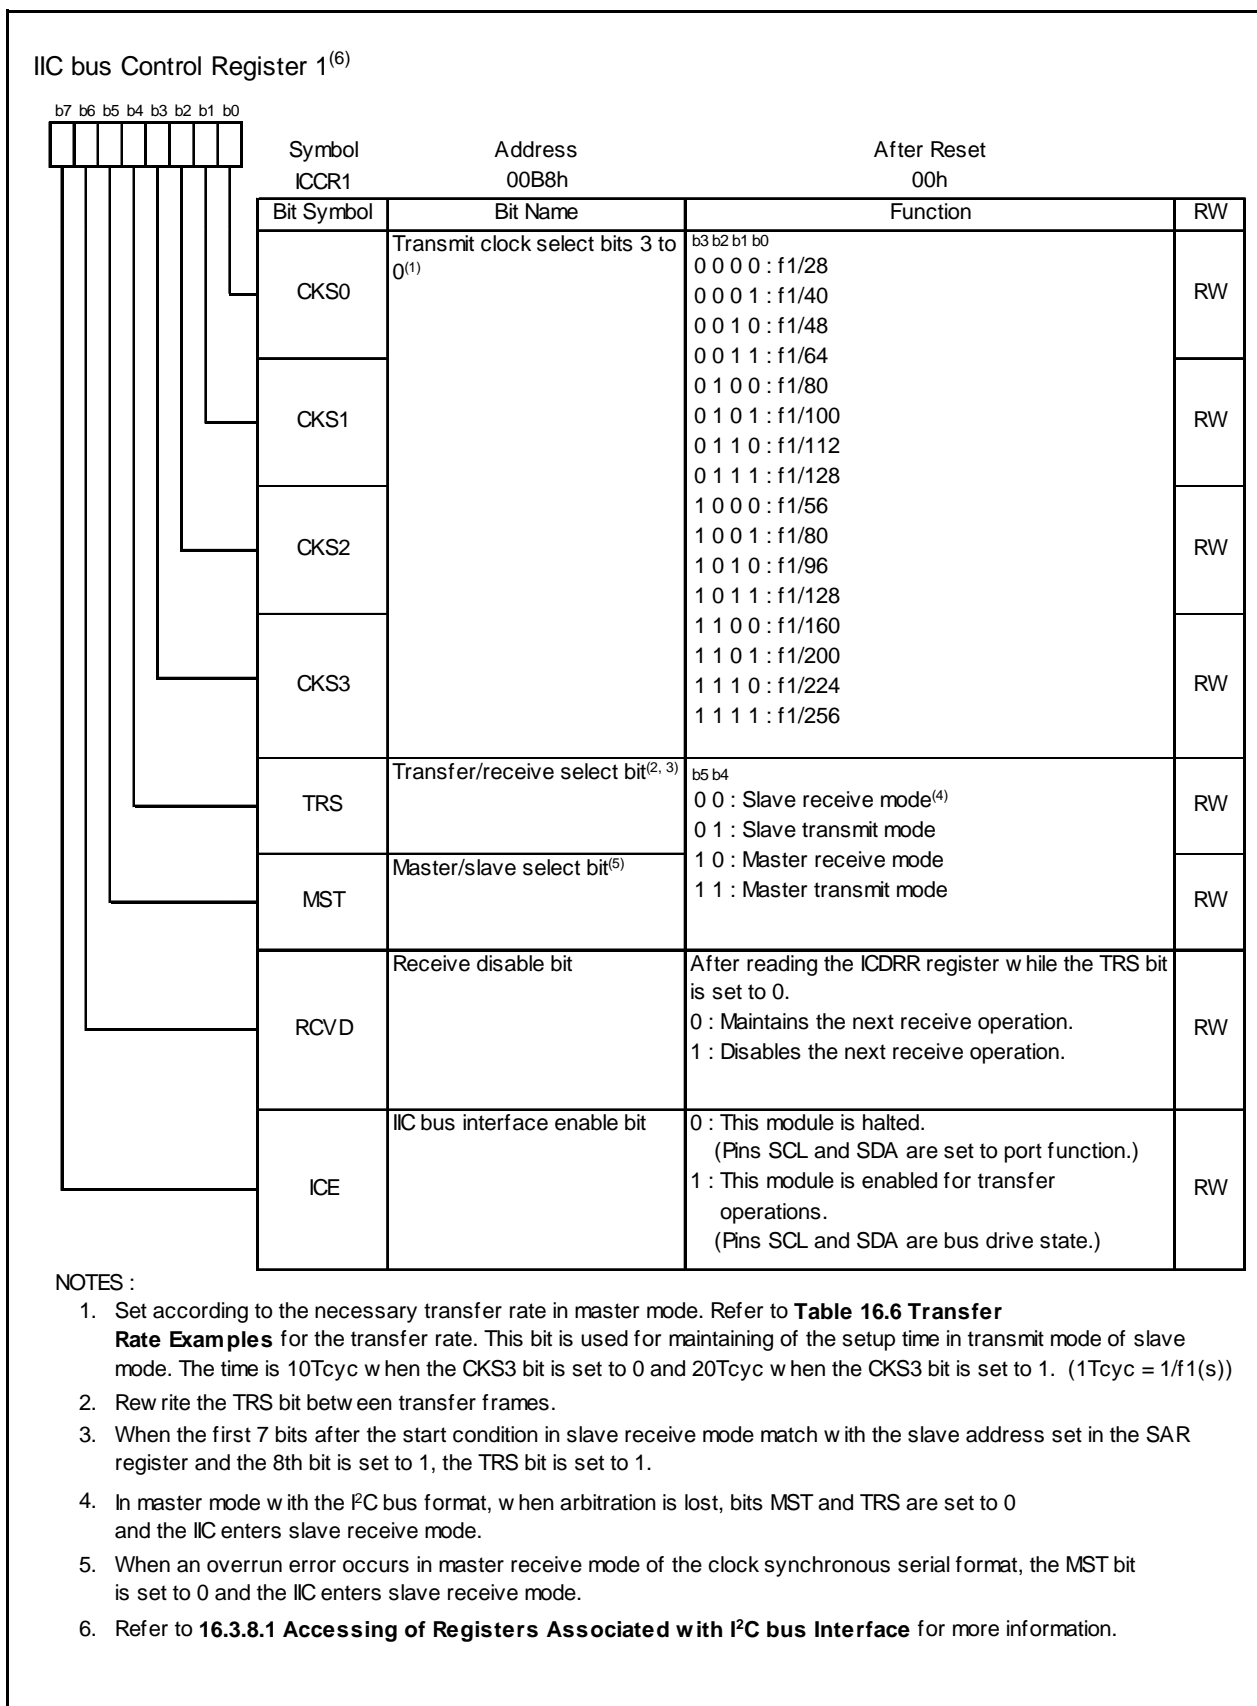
IIC bus Control Register 1$^{(6)}$

b7 b6 b5 b4 b3 b2 b1 b0

| Symbol | Address | After Reset |
|---|---|---|
| ICCR1 | 00B8h | 00h |

| Bit Symbol | Bit Name | Function | RW |
|---|---|---|---|
| CKS0 | Transmit clock select bits 3 to 0$^{(1)}$ | b3 b2 b1 b0<br>0 0 0 0 : f1/28<br>0 0 0 1 : f1/40<br>0 0 1 0 : f1/48<br>0 0 1 1 : f1/64 | RW |
| CKS1 | | 0 1 0 0 : f1/80<br>0 1 0 1 : f1/100<br>0 1 1 0 : f1/112<br>0 1 1 1 : f1/128 | RW |
| CKS2 | | 1 0 0 0 : f1/56<br>1 0 0 1 : f1/80<br>1 0 1 0 : f1/96<br>1 0 1 1 : f1/128 | RW |
| CKS3 | | 1 1 0 0 : f1/160<br>1 1 0 1 : f1/200<br>1 1 1 0 : f1/224<br>1 1 1 1 : f1/256 | RW |
| TRS | Transfer/receive select bit$^{(2, 3)}$ | b5 b4<br>0 0 : Slave receive mode$^{(4)}$<br>0 1 : Slave transmit mode | RW |
| MST | Master/slave select bit$^{(5)}$ | 1 0 : Master receive mode<br>1 1 : Master transmit mode | RW |
| RCVD | Receive disable bit | After reading the ICDRR register w hile the TRS bit is set to 0.<br>0 : Maintains the next receive operation.<br>1 : Disables the next receive operation. | RW |
| ICE | IIC bus interface enable bit | 0 : This module is halted.<br>(Pins SCL and SDA are set to port function.)<br>1 : This module is enabled for transfer operations.<br>(Pins SCL and SDA are bus drive state.) | RW |

NOTES :
1. Set according to the necessary transfer rate in master mode. Refer to **Table 16.6 Transfer Rate Examples** for the transfer rate. This bit is used for maintaining of the setup time in transmit mode of slave mode. The time is 10Tcyc w hen the CKS3 bit is set to 0 and 20Tcyc w hen the CKS3 bit is set to 1. (1Tcyc = 1/f1(s))
2. Rew rite the TRS bit betw een transfer frames.
3. When the first 7 bits after the start condition in slave receive mode match w ith the slave address set in the SAR register and the 8th bit is set to 1, the TRS bit is set to 1.
4. In master mode w ith the I$^2$C bus format, w hen arbitration is lost, bits MST and TRS are set to 0 and the IIC enters slave receive mode.
5. When an overrun error occurs in master receive mode of the clock synchronous serial format, the MST bit is set to 0 and the IIC enters slave receive mode.
6. Refer to **16.3.8.1 Accessing of Registers Associated w ith I$^2$C bus Interface** for more information.